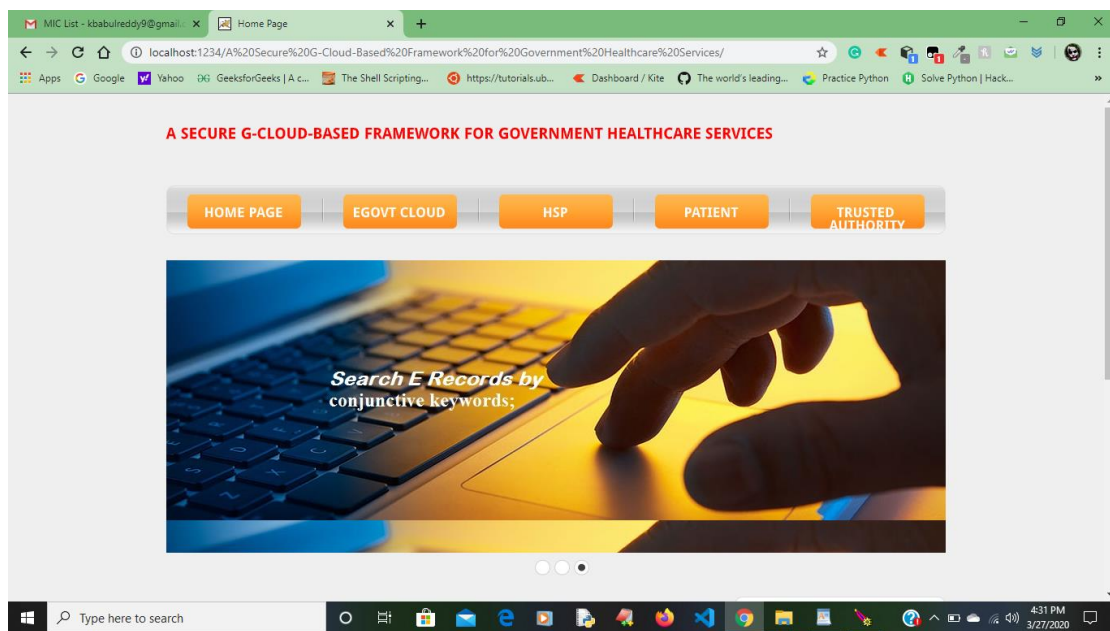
MIC List - kbabulreddy9@gmail... ×
Home Page ×
+

localhost:1234/A%20Secure%20G-Cloud-Based%20Framework%20for%20Government%20Healthcare%20Services/

Apps Google Yahoo GeeksforGeeks | A c... The Shell Scripting... https://tutorials.ub... Dashboard / Kite The world's leading... Practice Python Solve Python | Hack... »

A SECURE G-CLOUD-BASED FRAMEWORK FOR GOVERNMENT HEALTHCARE SERVICES

HOME PAGE
EGOVT CLOUD
HSP
PATIENT
TRUSTED AUTHORITY

Search E Records by
conjunctive keywords;

Type here to search
4:31 PM
3/27/2020